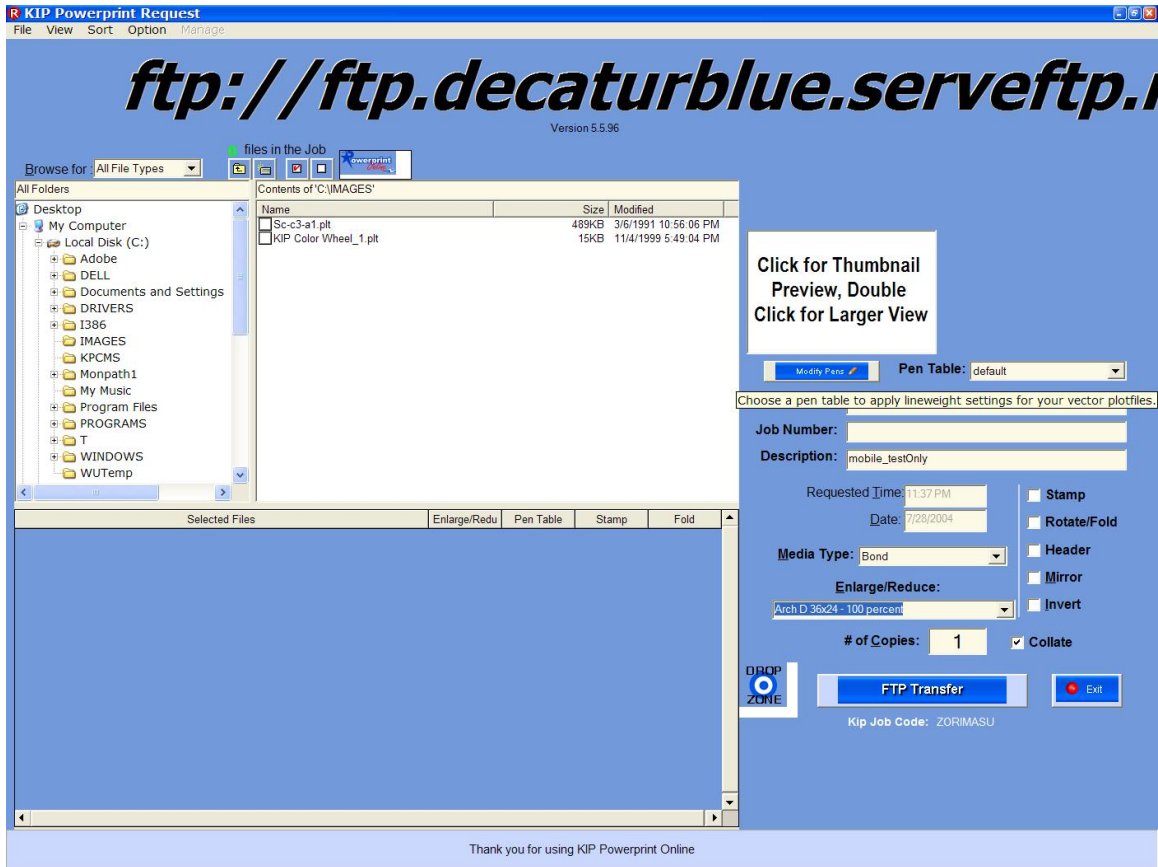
KIP Powerprint Request
File View Sort Option Manage

ftp://ftp.decaturblue.serveftp.

Version 5.5.96

0 files in the Job

Browse for All File Types

Powerprint

All Folders
Desktop
My Computer
Local Disk (C:)
Adobe
DELL
Documents and Settings
DRIVERS
I386
IMAGES
KPCMS
Monpath1
My Music
Program Files
PROGRAMS
T
WINDOWS
WUTemp

Contents of 'C:\IMAGES'

| Name | Size | Modified |
|---|---|---|
| Sc-c3-a1.plt | 489KB | 3/6/1991 10:56:06 PM |
| KIP Color Wheel_1.plt | 15KB | 11/4/1999 5:49:04 PM |

Click for Thumbnail Preview, Double Click for Larger View

Modify Pens
Pen Table: default
Choose a pen table to apply lineweight settings for your vector plotfiles.
Job Number:
Description: mobile_testOnly

| Selected Files | Enlarge/Redu | Pen Table | Stamp | Fold |
|---|---|---|---|---|

Requested Time: 11:37 PM
Date: 7/28/2004
Media Type: Bond
Enlarge/Reduce:
Arch D 36x24 - 100 percent
# of Copies: 1

Stamp
Rotate/Fold
Header
Mirror
Invert
Collate

DROP ZONE
FTP Transfer
Exit
Kip Job Code: ZORIMASU

Thank you for using KIP Powerprint Online